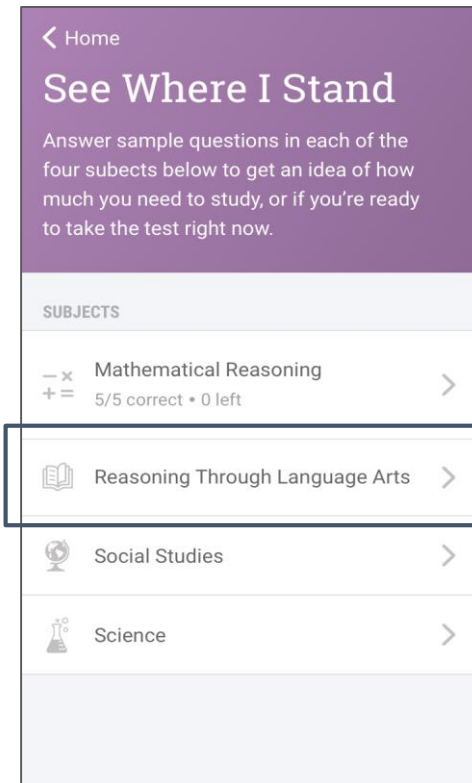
< Home

See Where I Stand

Answer sample questions in each of the four subects below to get an idea of how much you need to study, or if you're ready to take the test right now.

SUBJECTS

Mathematical Reasoning
5/5 correct • 0 left

Reasoning Through Language Arts

Social Studies

Science